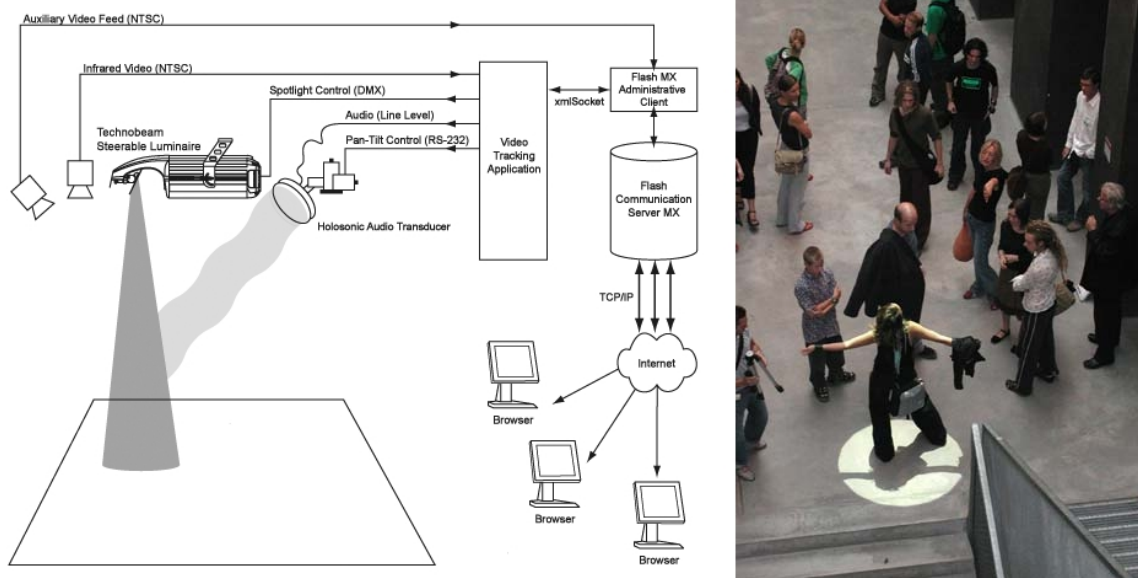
Auxiliary Video Feed (NTSC)

Infrared Video (NTSC)

Spotlight Control (DMX)

Audio (Line Level)

Pan-Tilt Control (RS-232)

Technobeam Steerable Luminaire

Holosonic Audio Transducer

Video Tracking Application

xmlSocket

Flash MX Administrative Client

Flash Communication Server MX

TCP/IP

Internet

Browser

Browser

Browser